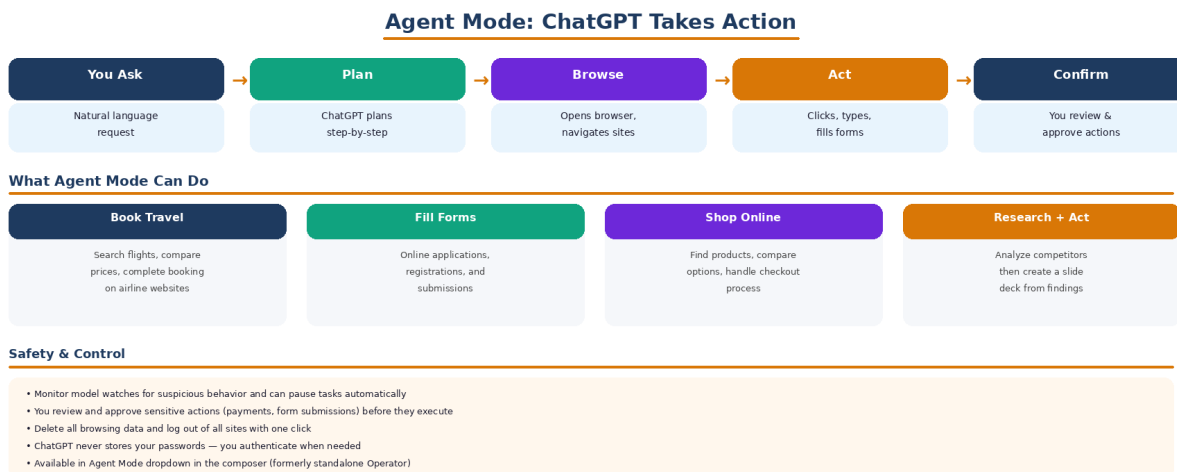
Agent Mode: ChatGPT Takes Action

You Ask
Natural language request

→

Plan
ChatGPT plans step-by-step

→

Browse
Opens browser, navigates sites

→

Act
Clicks, types, fills forms

→

Confirm
You review & approve actions

What Agent Mode Can Do

Book Travel
Search flights, compare prices, complete booking on airline websites

Fill Forms
Online applications, registrations, and submissions

Shop Online
Find products, compare options, handle checkout process

Research + Act
Analyze competitors then create a slide deck from findings

Safety & Control

• Monitor model watches for suspicious behavior and can pause tasks automatically
• You review and approve sensitive actions (payments, form submissions) before they execute
• Delete all browsing data and log out of all sites with one click
• ChatGPT never stores your passwords — you authenticate when needed
• Available in Agent Mode dropdown in the composer (formerly standalone Operator)